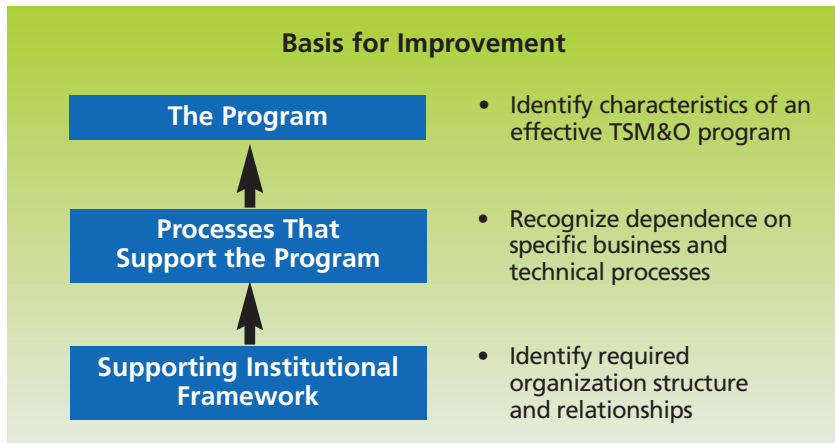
Basis for Improvement

The Program

- Identify characteristics of an effective TSM&O program

Processes That Support the Program

- Recognize dependence on specific business and technical processes

Supporting Institutional Framework

- Identify required organization structure and relationships